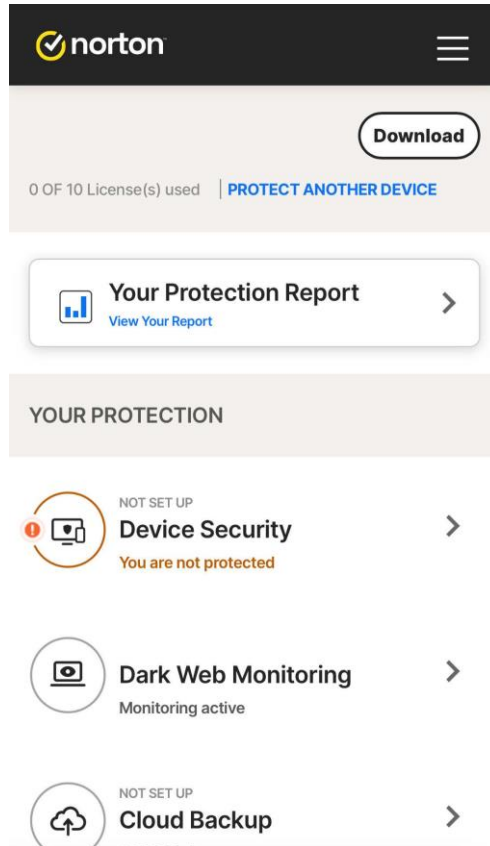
norton

Download

0 OF 10 License(s) used | PROTECT ANOTHER DEVICE

Your Protection Report
View Your Report

YOUR PROTECTION

NOT SET UP
Device Security
You are not protected

Dark Web Monitoring
Monitoring active

NOT SET UP
Cloud Backup